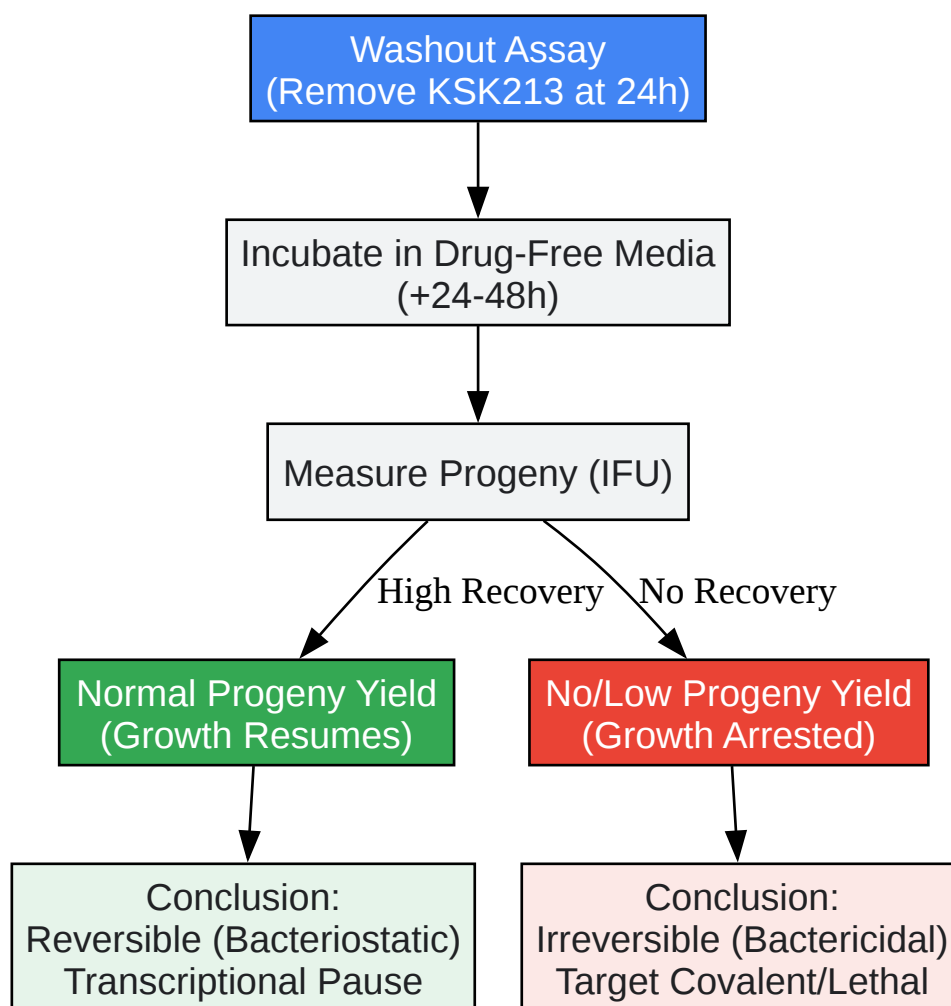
Washout Assay
(Remove KSK213 at 24h)

Incubate in Drug-Free Media
(+24-48h)

Measure Progeny (IFU)

High Recovery

No Recovery

Normal Progeny Yield
(Growth Resumes)

No/Low Progeny Yield
(Growth Arrested)

Conclusion:
Reversible (Bacteriostatic)
Transcriptional Pause

Conclusion:
Irreversible (Bactericidal)
Target Covalent/Lethal